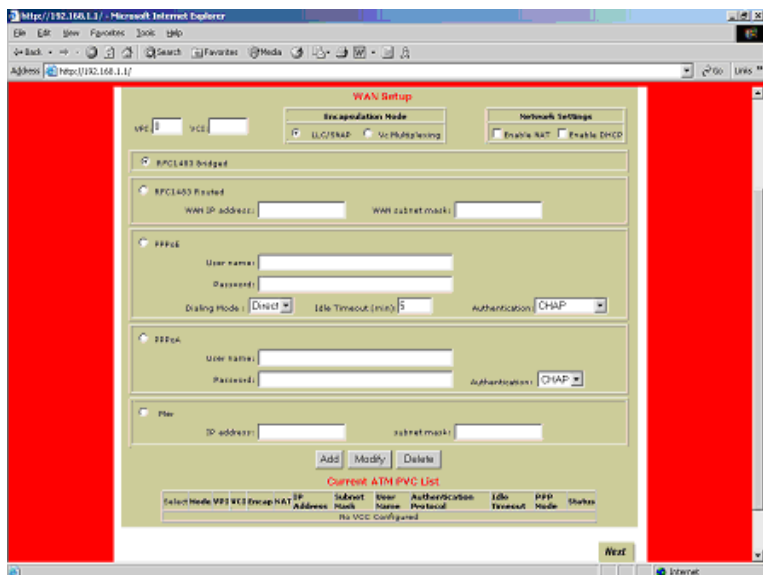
http://192.168.1.1/ - Microsoft Internet Explorer

File Edit View Favorites Tools Help

Back Search Favorites Media

Address http://192.168.1.1/ Go Links

WAN Setup

VPI 0 VCI

Encapsulation Mode

LLC/SNAP Vc Multiplexing

Network Settings

Enable NAT Enable DHCP

RFC1483 Bridged

RFC1483 Routed

WAN IP address: WAN subnet mask:

PPPoE

User name:

Password:

Dialing Mode : Direct Idle Timeout (min): 5 Authentication: CHAP

PPPoA

User name:

Password:

Authentication: CHAP

Mer

IP address: subnet mask:

Add Modify Delete

Current ATM PVC List

| Select | Mode | VPI | VCI | Encap | NAT | IP Address | Subnet Mask | User Name | Authentication Protocol | Idle Timeout | PPP Mode | Status |
|---|---|---|---|---|---|---|---|---|---|---|---|---|
| No VCC Configured | | | | | | | | | | | | |

Next

Internet